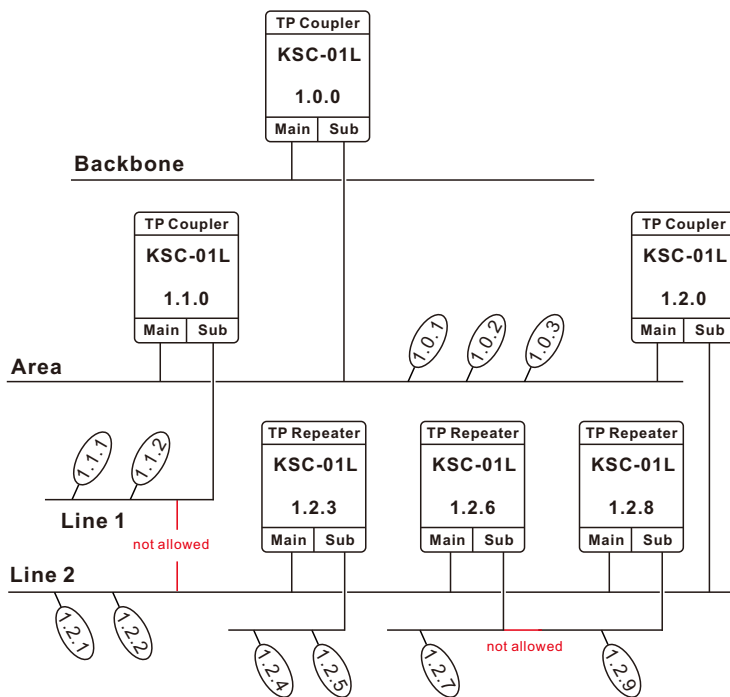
TP Coupler
KSC-01L
1.0.0
Main Sub

Backbone

TP Coupler
KSC-01L
1.1.0
Main Sub

TP Coupler
KSC-01L
1.2.0
Main Sub

1.0.1 1.0.2 1.0.3

Area

1.1.1 1.1.2

TP Repeater
KSC-01L
1.2.3
Main Sub

TP Repeater
KSC-01L
1.2.6
Main Sub

TP Repeater
KSC-01L
1.2.8
Main Sub

Line 1

not allowed

Line 2

1.2.1 1.2.2

1.2.4 1.2.5

1.2.7

not allowed

1.2.9